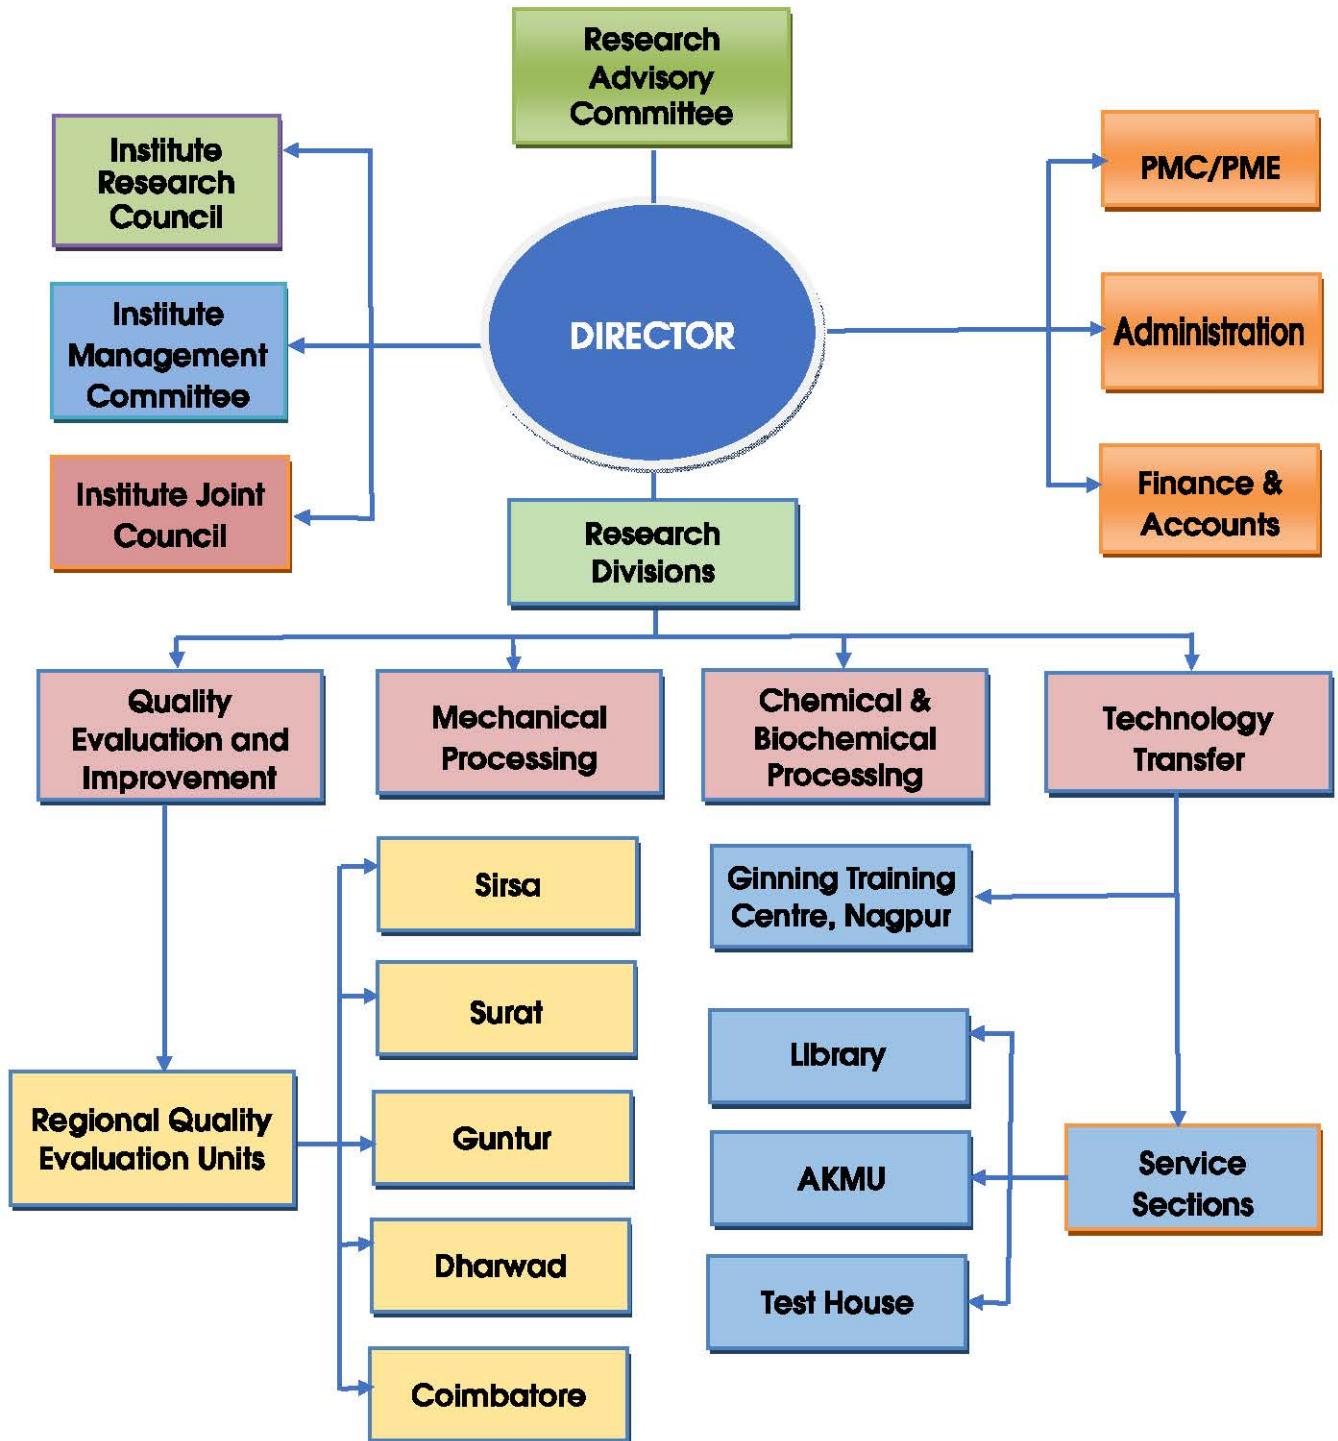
Research Advisory Committee

Institute Research Council

Institute Management Committee

Institute Joint Council

DIRECTOR

PMC/PME

Administration

Finance & Accounts

Research Divisions

Quality Evaluation and Improvement

Mechanical Processing

Chemical & Biochemical Processing

Technology Transfer

Sirsa

Surat

Guntur

Dharwad

Coimbatore

Regional Quality Evaluation Units

Ginning Training Centre, Nagpur

Library

AKMU

Test House

Service Sections